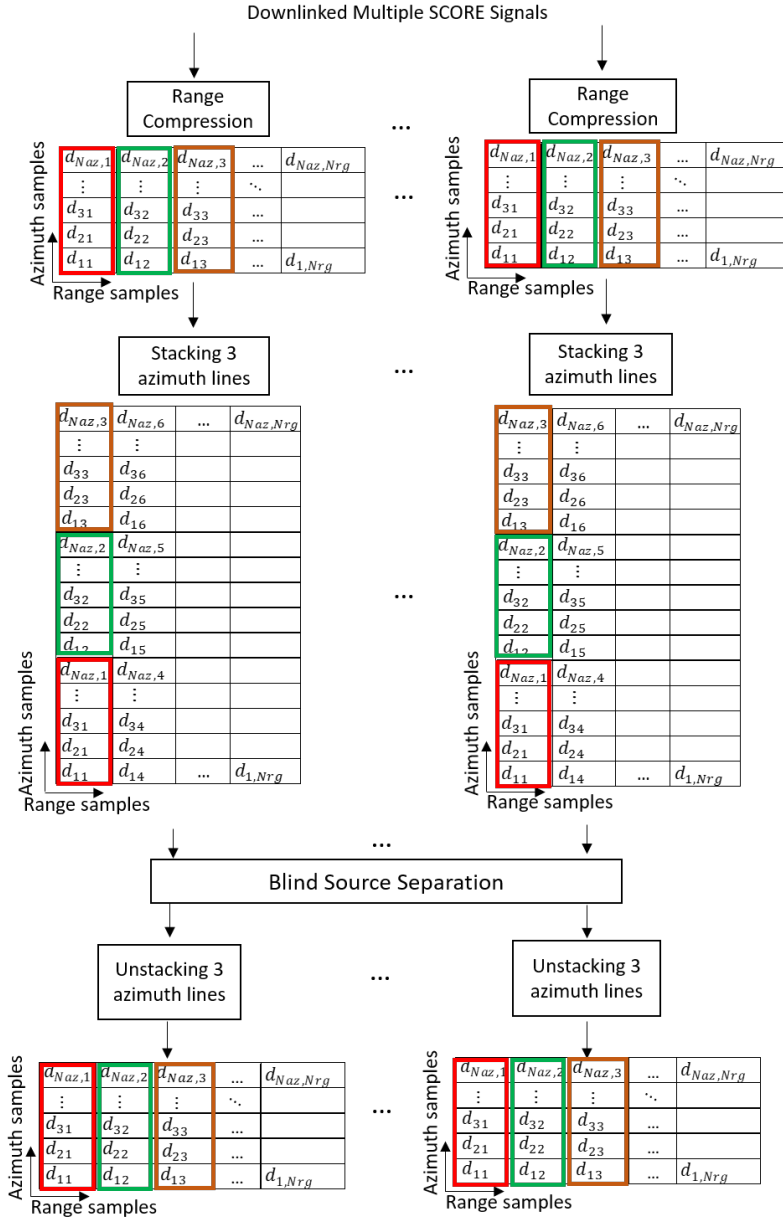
Downlinked Multiple SCORE Signals

Range Compression

Range Compression

...

| $d_{Naz,1}$ | $d_{Naz,2}$ | $d_{Naz,3}$ | ... | $d_{Naz,Nrg}$ |
|---|---|---|---|---|
| $\vdots$ | $\vdots$ | $\vdots$ | $\ddots$ | |
| $d_{31}$ | $d_{32}$ | $d_{33}$ | ... | |
| $d_{21}$ | $d_{22}$ | $d_{23}$ | ... | |
| $d_{11}$ | $d_{12}$ | $d_{13}$ | ... | $d_{1,Nrg}$ |

Azimuth samples
Range samples

...

| $d_{Naz,1}$ | $d_{Naz,2}$ | $d_{Naz,3}$ | ... | $d_{Naz,Nrg}$ |
|---|---|---|---|---|
| $\vdots$ | $\vdots$ | $\vdots$ | $\ddots$ | |
| $d_{31}$ | $d_{32}$ | $d_{33}$ | ... | |
| $d_{21}$ | $d_{22}$ | $d_{23}$ | ... | |
| $d_{11}$ | $d_{12}$ | $d_{13}$ | ... | $d_{1,Nrg}$ |

Azimuth samples
Range samples

Stacking 3 azimuth lines

...

Stacking 3 azimuth lines

| $d_{Naz,3}$ | $d_{Naz,6}$ | ... | $d_{Naz,Nrg}$ |
|---|---|---|---|
| $\vdots$ | $\vdots$ | | |
| $d_{33}$ | $d_{36}$ | | |
| $d_{23}$ | $d_{26}$ | | |
| $d_{13}$ | $d_{16}$ | | |
| $d_{Naz,2}$ | $d_{Naz,5}$ | | |
| $\vdots$ | $\vdots$ | | |
| $d_{32}$ | $d_{35}$ | | |
| $d_{22}$ | $d_{25}$ | | |
| $d_{12}$ | $d_{15}$ | | |
| $d_{Naz,1}$ | $d_{Naz,4}$ | | |
| $\vdots$ | $\vdots$ | | |
| $d_{31}$ | $d_{34}$ | | |
| $d_{21}$ | $d_{24}$ | | |
| $d_{11}$ | $d_{14}$ | ... | $d_{1,Nrg}$ |

Azimuth samples
Range samples

...

| $d_{Naz,3}$ | $d_{Naz,6}$ | ... | $d_{Naz,Nrg}$ |
|---|---|---|---|
| $\vdots$ | $\vdots$ | | |
| $d_{33}$ | $d_{36}$ | | |
| $d_{23}$ | $d_{26}$ | | |
| $d_{13}$ | $d_{16}$ | | |
| $d_{Naz,2}$ | $d_{Naz,5}$ | | |
| $\vdots$ | $\vdots$ | | |
| $d_{32}$ | $d_{35}$ | | |
| $d_{22}$ | $d_{25}$ | | |
| $d_{12}$ | $d_{15}$ | | |
| $d_{Naz,1}$ | $d_{Naz,4}$ | | |
| $\vdots$ | $\vdots$ | | |
| $d_{31}$ | $d_{34}$ | | |
| $d_{21}$ | $d_{24}$ | | |
| $d_{11}$ | $d_{14}$ | ... | $d_{1,Nrg}$ |

Azimuth samples
Range samples

...

Blind Source Separation

Unstacking 3 azimuth lines

...

Unstacking 3 azimuth lines

| $d_{Naz,1}$ | $d_{Naz,2}$ | $d_{Naz,3}$ | ... | $d_{Naz,Nrg}$ |
|---|---|---|---|---|
| $\vdots$ | $\vdots$ | $\vdots$ | $\ddots$ | |
| $d_{31}$ | $d_{32}$ | $d_{33}$ | ... | |
| $d_{21}$ | $d_{22}$ | $d_{23}$ | ... | |
| $d_{11}$ | $d_{12}$ | $d_{13}$ | ... | $d_{1,Nrg}$ |

Azimuth samples
Range samples

...

| $d_{Naz,1}$ | $d_{Naz,2}$ | $d_{Naz,3}$ | ... | $d_{Naz,Nrg}$ |
|---|---|---|---|---|
| $\vdots$ | $\vdots$ | $\vdots$ | $\ddots$ | |
| $d_{31}$ | $d_{32}$ | $d_{33}$ | ... | |
| $d_{21}$ | $d_{22}$ | $d_{23}$ | ... | |
| $d_{11}$ | $d_{12}$ | $d_{13}$ | ... | $d_{1,Nrg}$ |

Azimuth samples
Range samples